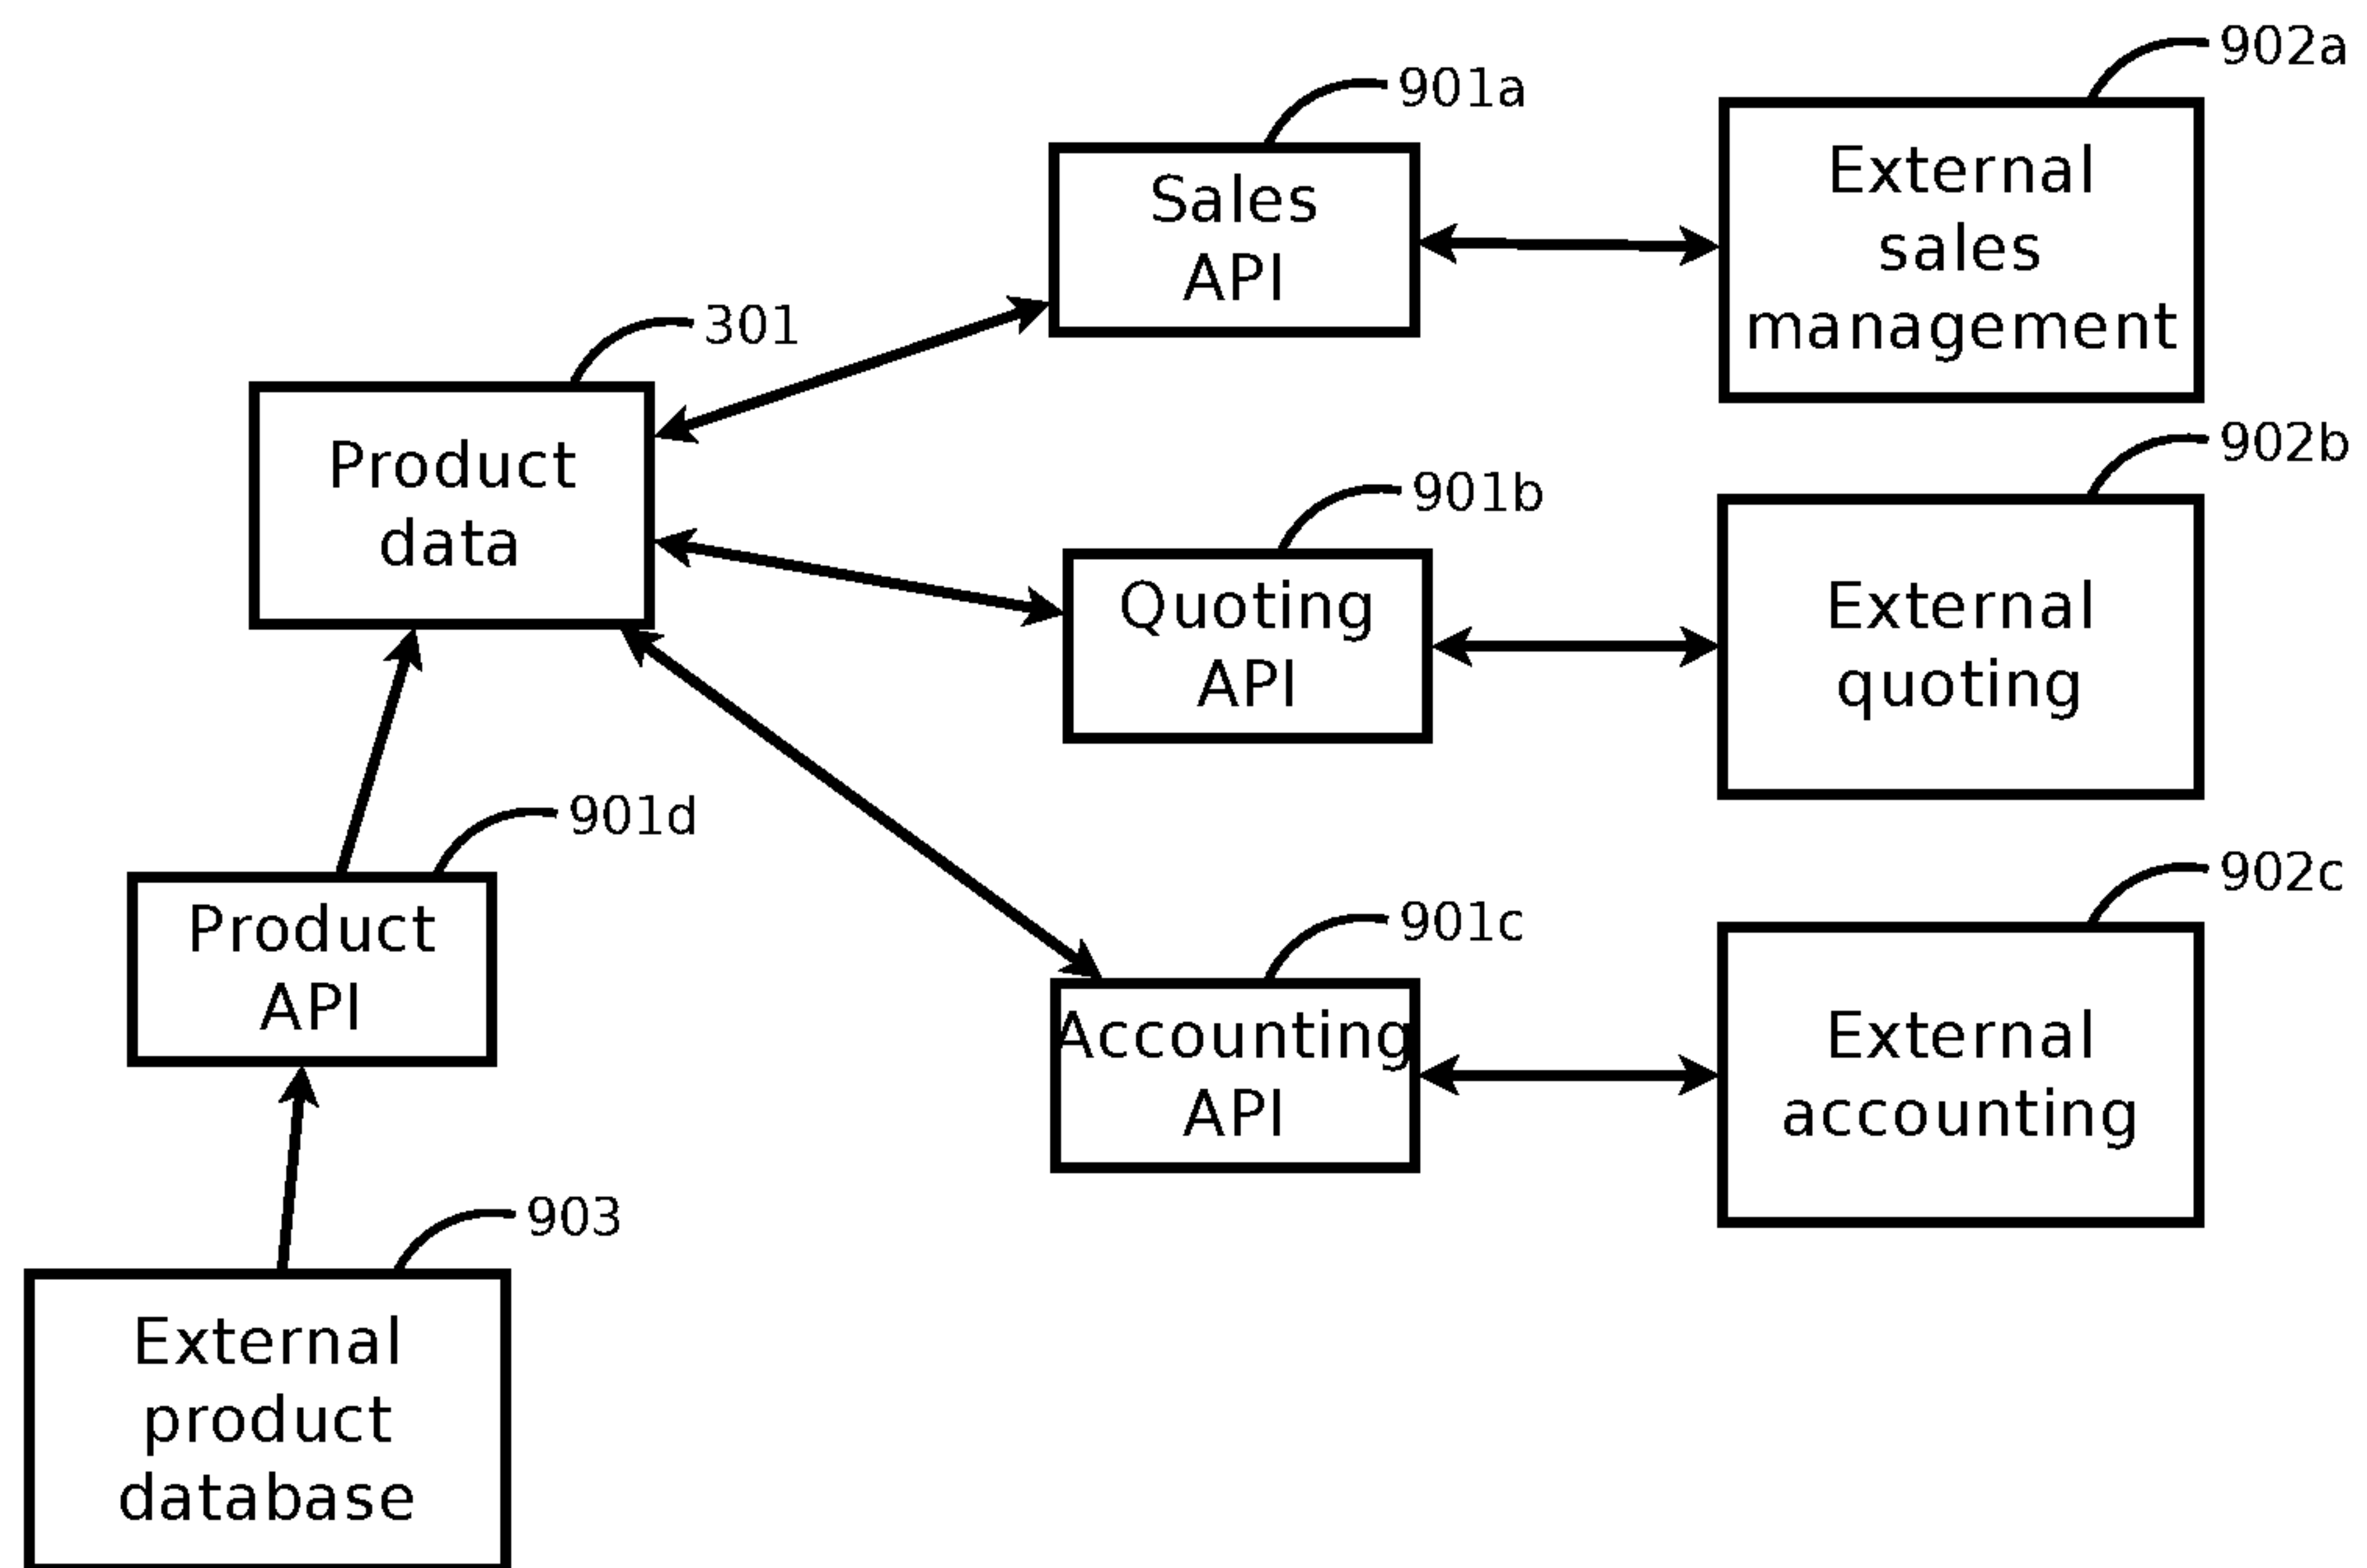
902a

901a

Sales API

External sales management

301

Product data

902b

901b

Quoting API

External quoting

901d

902c

901c

Product API

Accounting API

External accounting

903

External product database